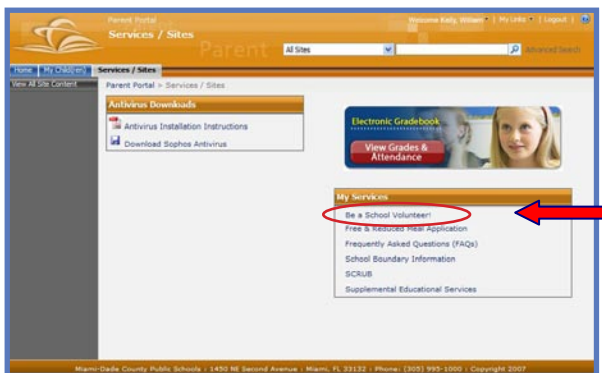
Parent Portal
Services / Sites
Parent
Welcome Kelly, William | My Links | Logout | Help
All Sites
Advanced Search
Home | My Child(ren) | Services / Sites
View All Site Content
Parent Portal > Services / Sites
Antivirus Downloads
Antivirus Installation Instructions
Download Sophos Antivirus
Electronic Gradebook
View Grades & Attendance
My Services
Be a School Volunteer!
Free & Reduced Meal Application
Frequently Asked Questions (FAQs)
School Boundary Information
SCRUB
Supplemental Educational Services
Miami-Dade County Public Schools | 1450 NE Second Avenue | Miami, FL 33132 | Phone: (305) 995-1000 | Copyright 2007